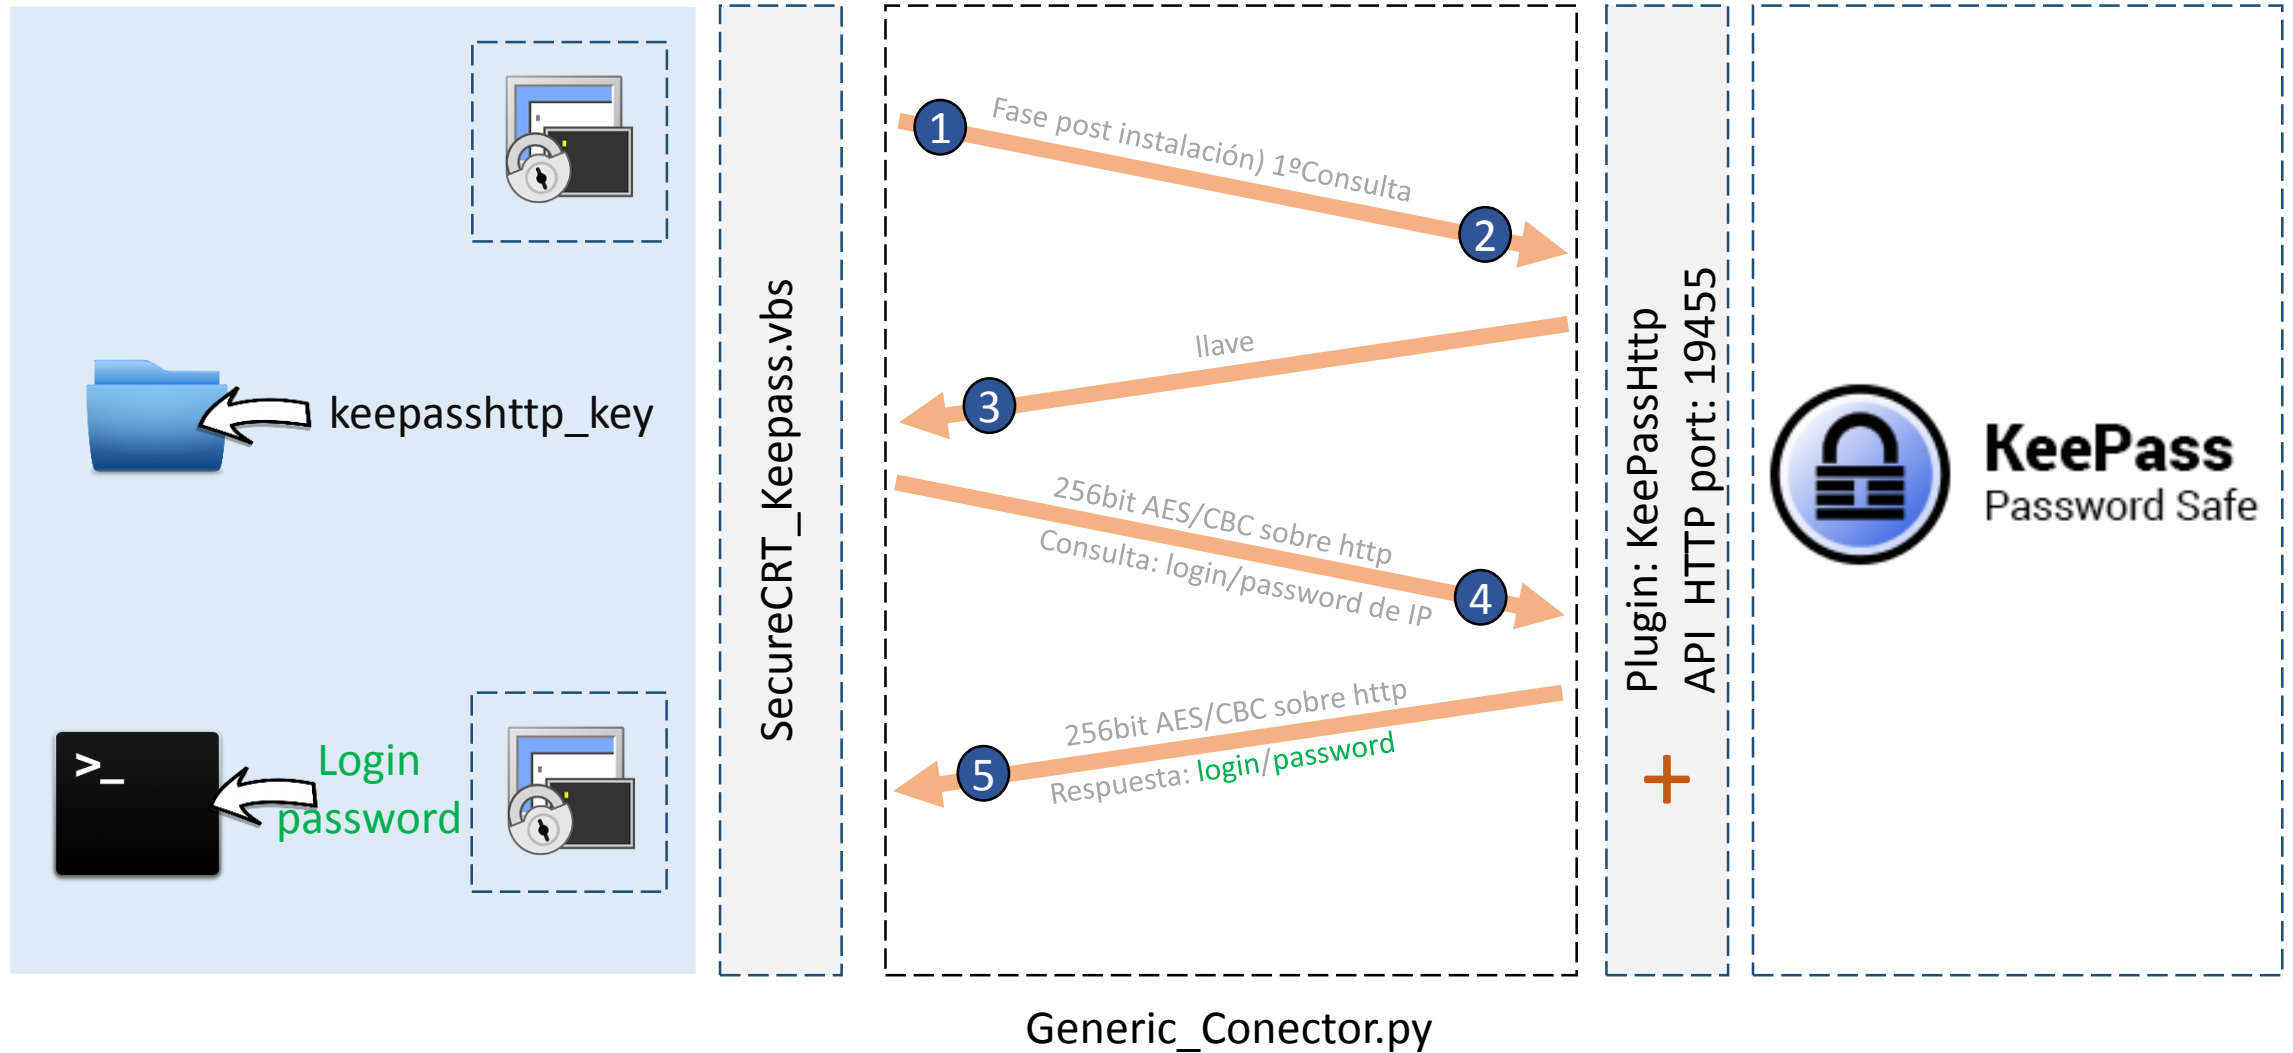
keepasshttp_key

>_

Login
password

SecureCRT_Keepass.vbs

1 Fase post instalación) 1ºConsulta 2

llave 3

256bit AES/CBC sobre http
Consulta: login/password de IP 4

256bit AES/CBC sobre http
5 Respuesta: login/password

Plugin: KeePassHttp
API HTTP port: 19455

+

KeePass
Password Safe

Generic_Conector.py